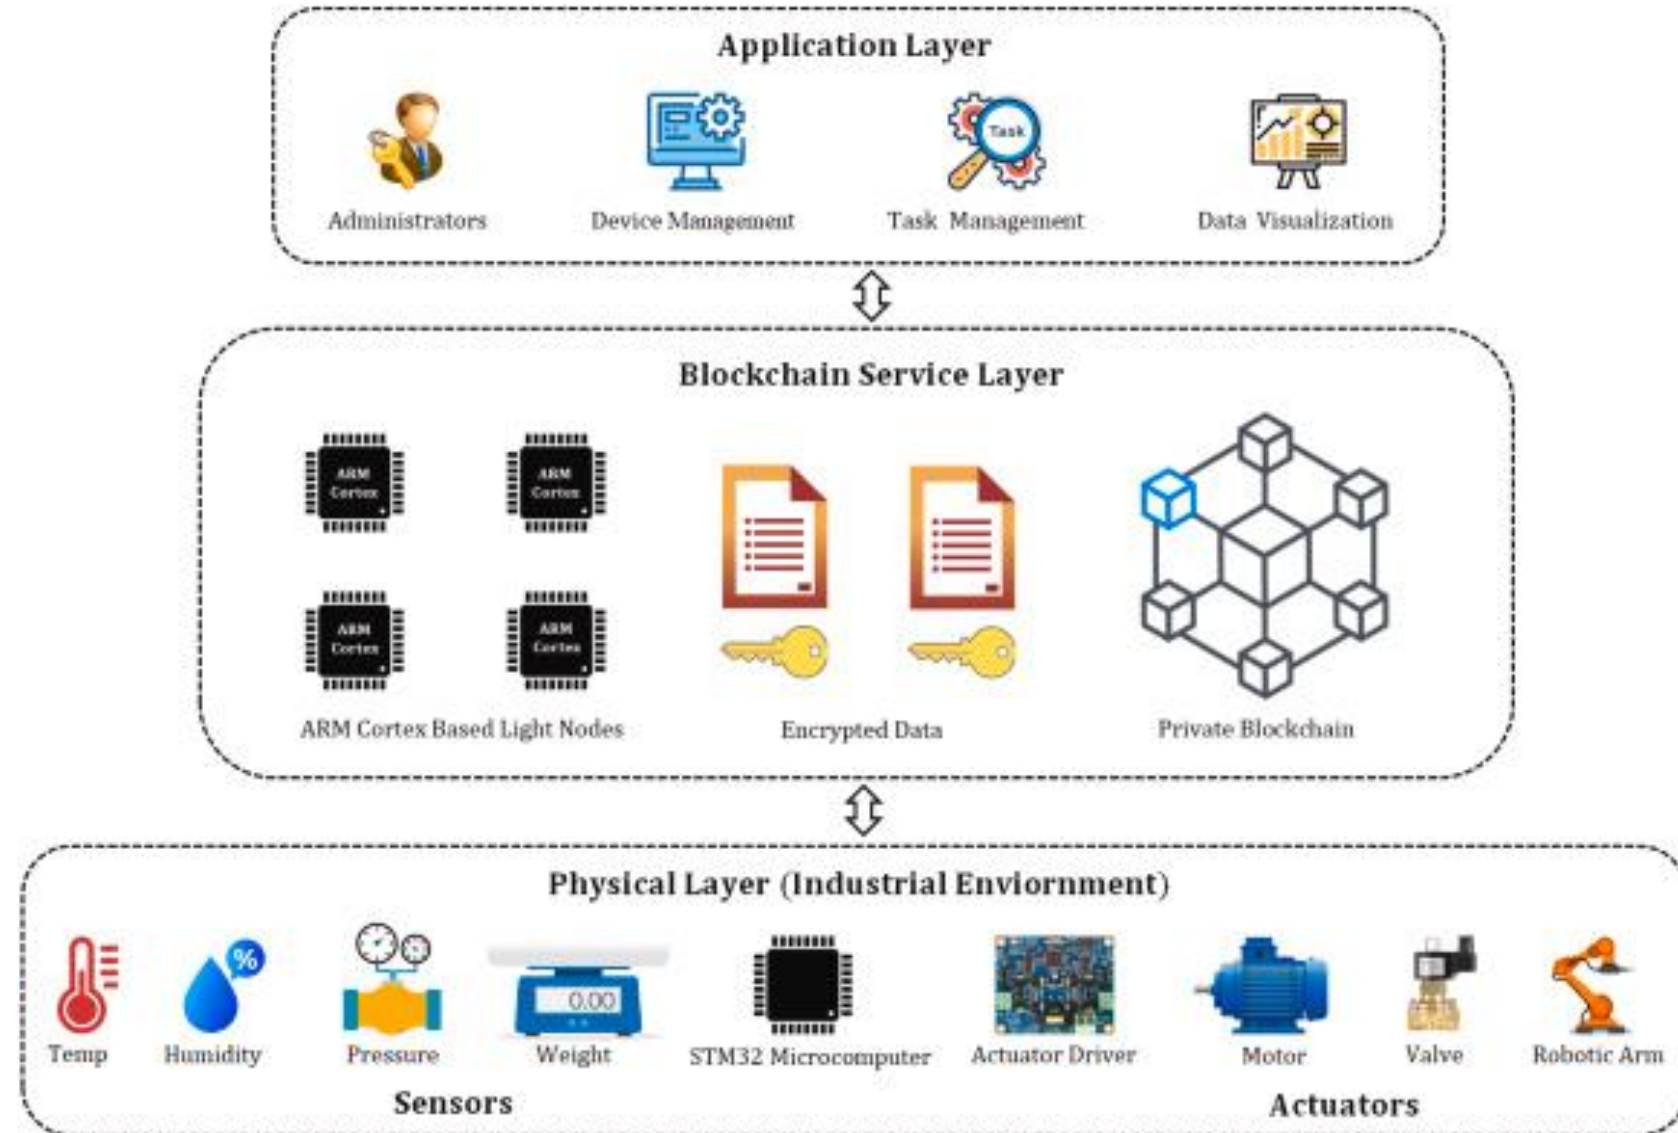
Application Layer

Administrators Device Management Task Management Data Visualization

Task

Blockchain Service Layer

ARM Cortex ARM Cortex ARM Cortex ARM Cortex

ARM Cortex Based Light Nodes Encrypted Data Private Blockchain

Physical Layer (Industrial Enviornment)

%

0.00

Temp Humidity Pressure Weight STM32 Microcomputer Actuator Driver Motor Valve Robotic Arm

Sensors Actuators